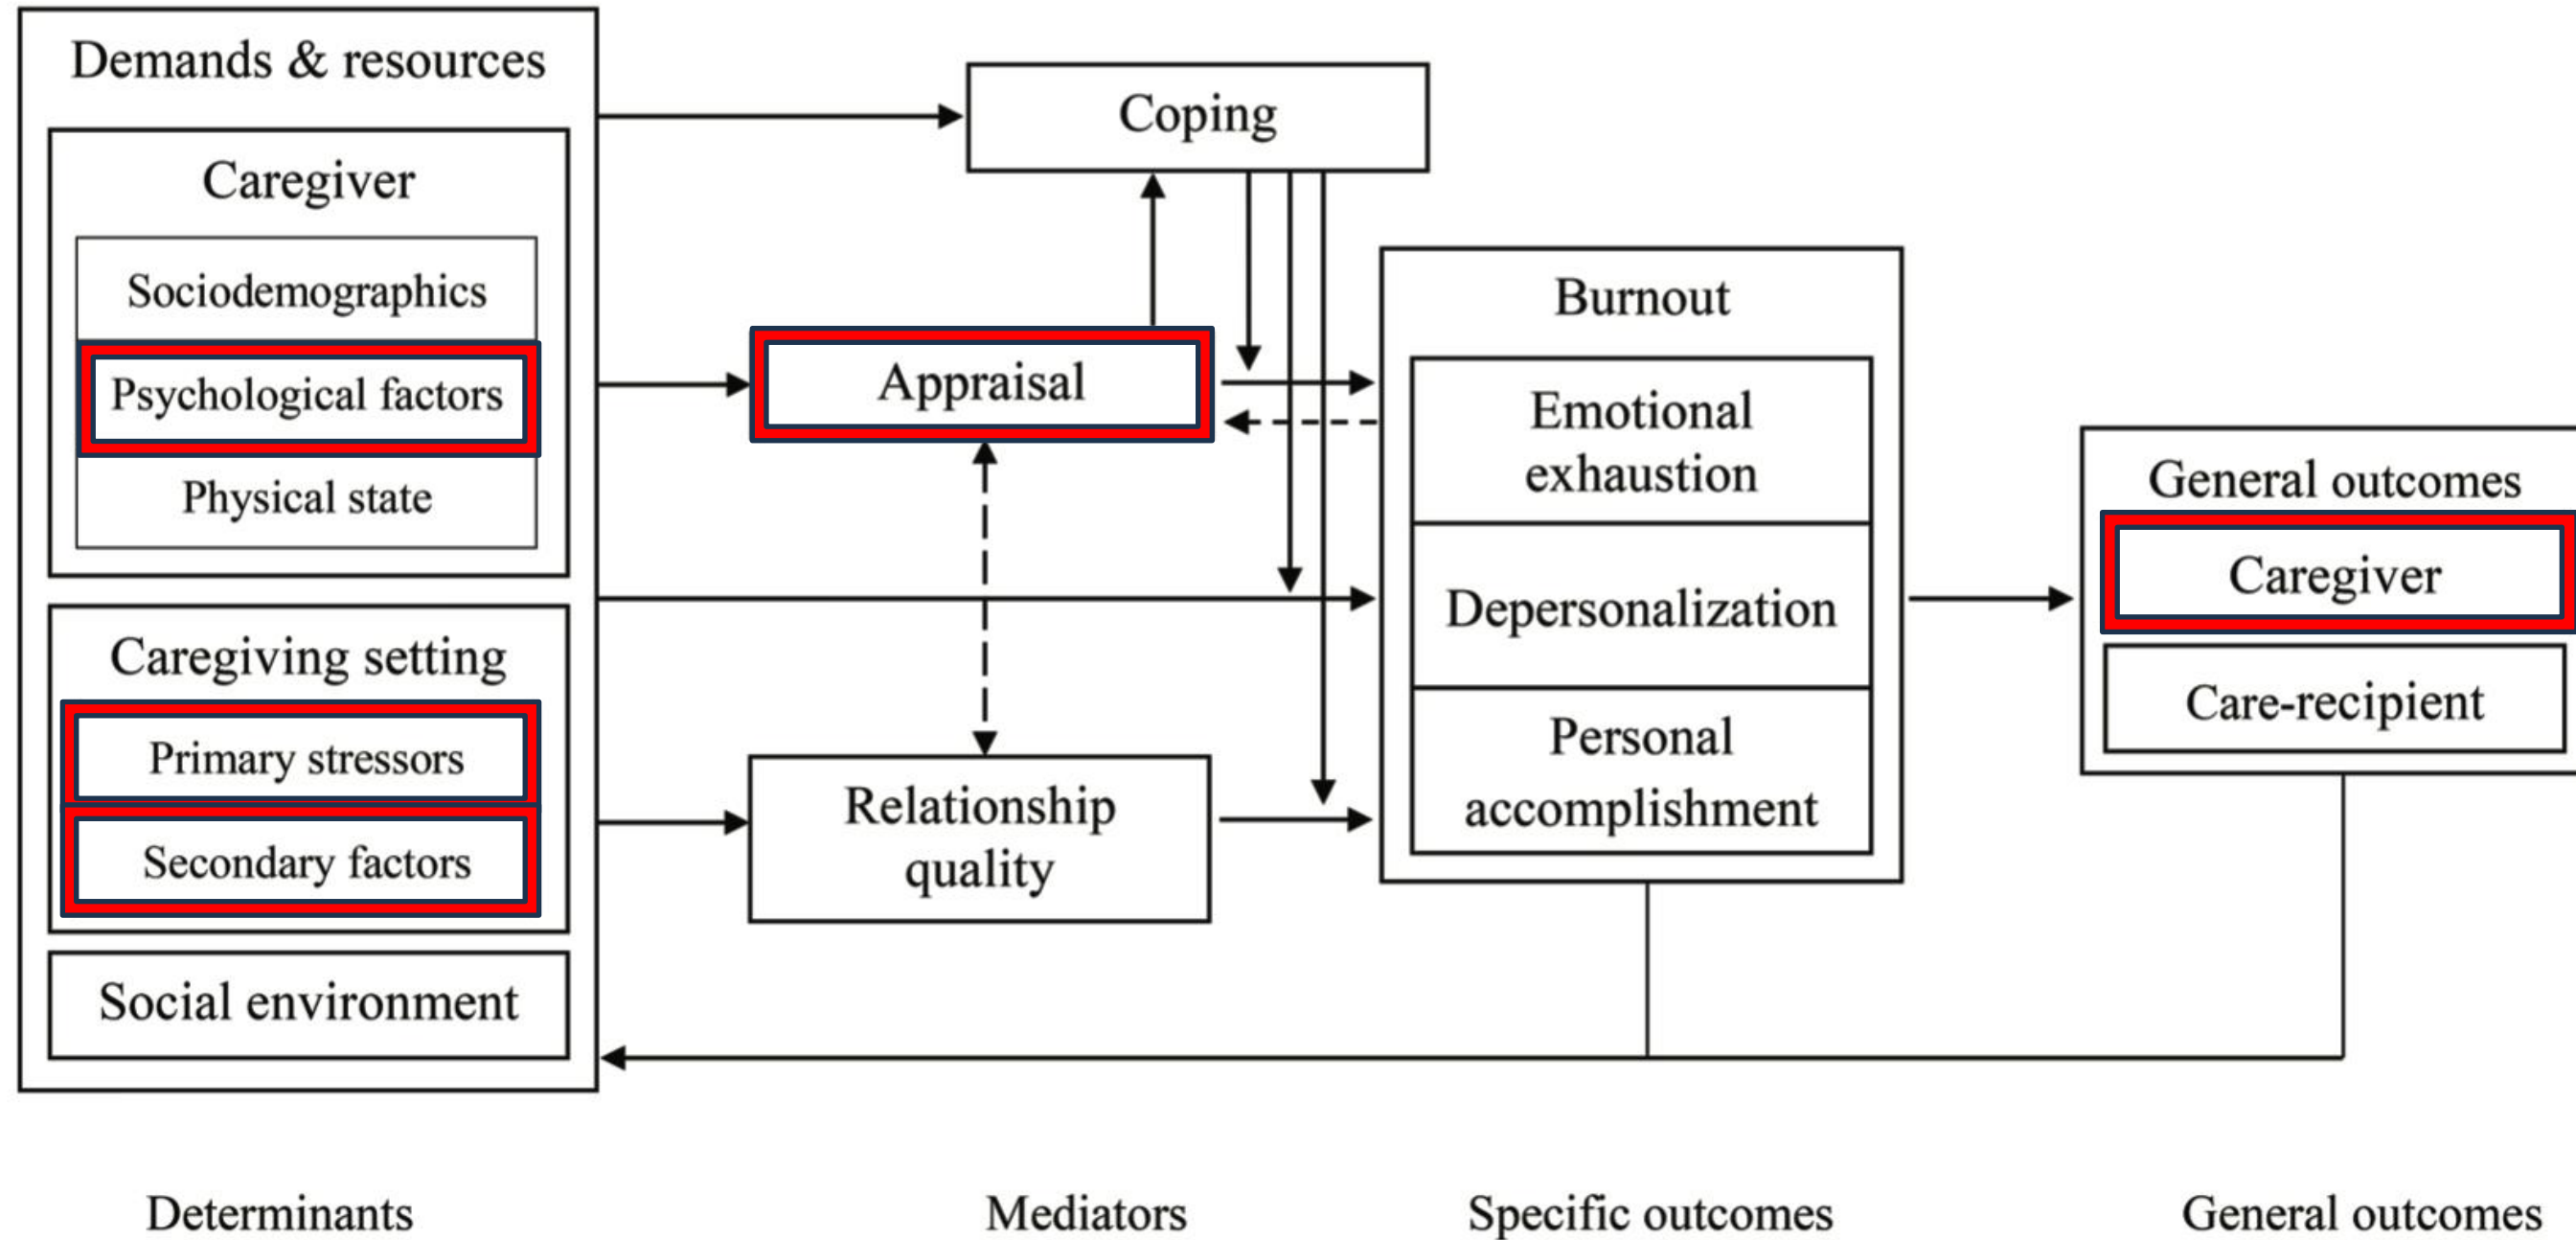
Demands & resources

Caregiver

Sociodemographics

Psychological factors

Physical state

Caregiving setting

Primary stressors

Secondary factors

Social environment

Coping

Appraisal

Relationship quality

Burnout

Emotional exhaustion

Depersonalization

Personal accomplishment

General outcomes

Caregiver

Care-recipient

Determinants

Mediators

Specific outcomes

General outcomes